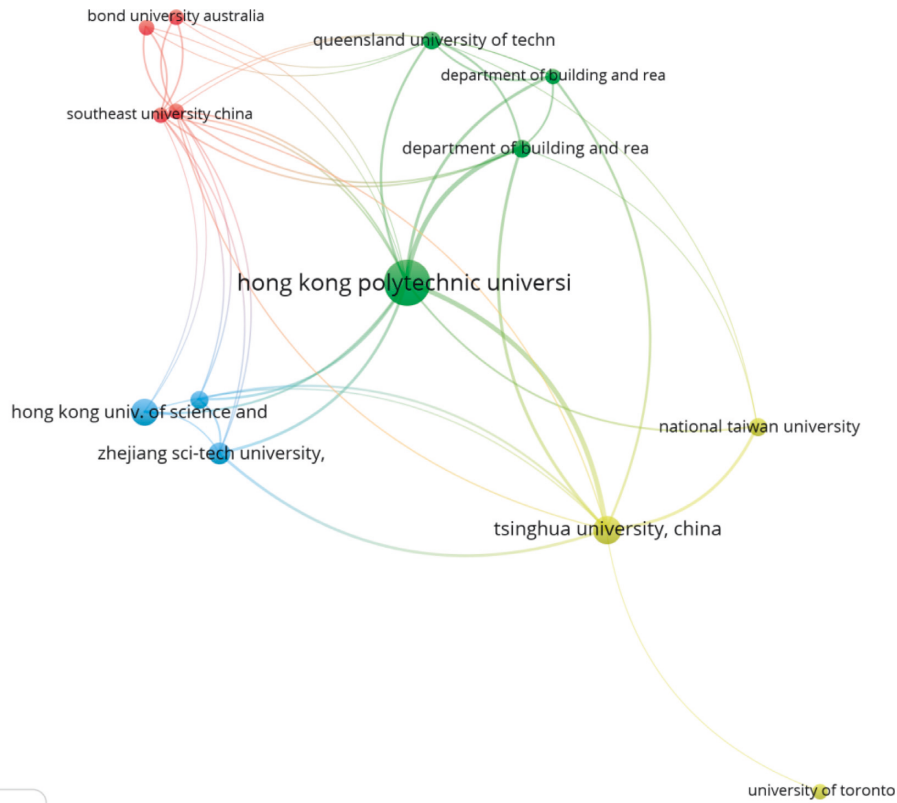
bond university australia

queensland university of techn

department of building and rea

southeast university china

department of building and rea

hong kong polytechnic universi

hong kong univ. of science and

zhejiang sci-tech university,

national taiwan university

tsinghua university, china

university of toronto